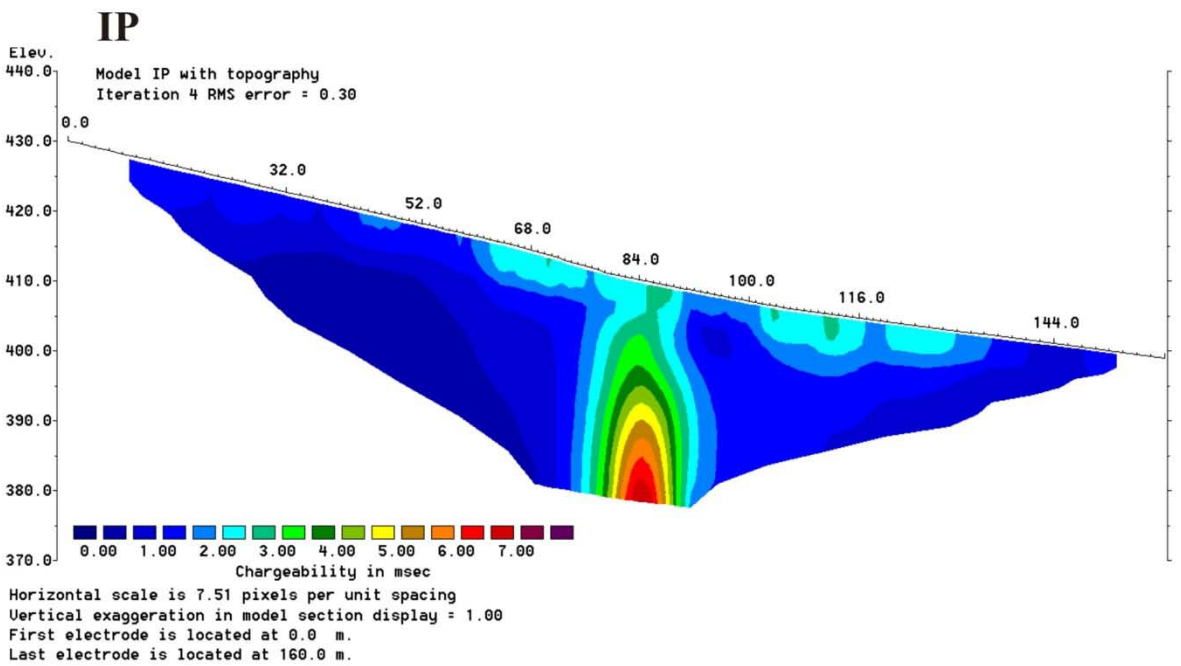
IP

Elev.
440.0
430.0
420.0
410.0
400.0
390.0
380.0
370.0

Model IP with topography
Iteration 4 RMS error = 0.30

0.0
32.0
52.0
68.0
84.0
100.0
116.0
144.0

0.00 1.00 2.00 3.00 4.00 5.00 6.00 7.00
Chargeability in msec

Horizontal scale is 7.51 pixels per unit spacing
Vertical exaggeration in model section display = 1.00
First electrode is located at 0.0 m.
Last electrode is located at 160.0 m.